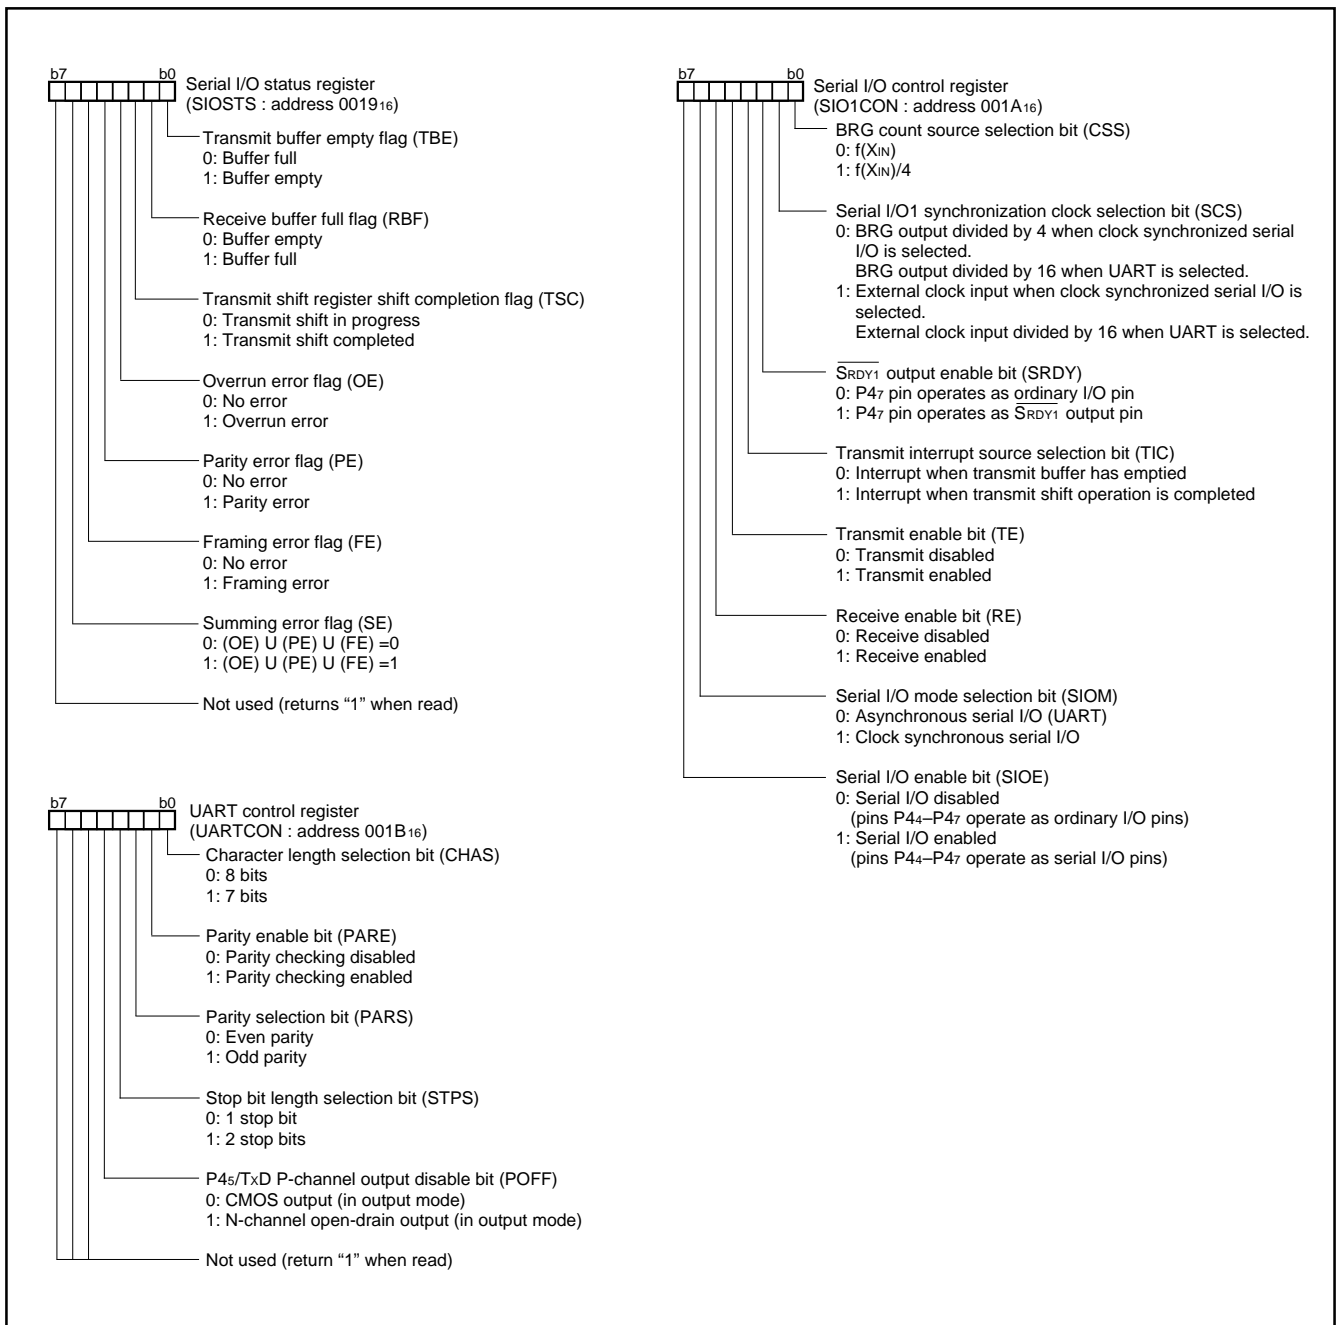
b7 b0 Serial I/O status register (SIOSTS : address $0019_{16}$)

Transmit buffer empty flag (TBE)
0: Buffer full
1: Buffer empty

Receive buffer full flag (RBF)
0: Buffer empty
1: Buffer full

Transmit shift register shift completion flag (TSC)
0: Transmit shift in progress
1: Transmit shift completed

Overrun error flag (OE)
0: No error
1: Overrun error

Parity error flag (PE)
0: No error
1: Parity error

Framing error flag (FE)
0: No error
1: Framing error

Summing error flag (SE)
0: (OE) U (PE) U (FE) =0
1: (OE) U (PE) U (FE) =1

Not used (returns "1" when read)

b7 b0 UART control register (UARTCON : address $001B_{16}$)

Character length selection bit (CHAS)
0: 8 bits
1: 7 bits

Parity enable bit (PARE)
0: Parity checking disabled
1: Parity checking enabled

Parity selection bit (PARS)
0: Even parity
1: Odd parity

Stop bit length selection bit (STPS)
0: 1 stop bit
1: 2 stop bits

$P4_5$/$T_XD$ P-channel output disable bit (POFF)
0: CMOS output (in output mode)
1: N-channel open-drain output (in output mode)

Not used (return "1" when read)

b7 b0 Serial I/O control register (SIO1CON : address $001A_{16}$)

BRG count source selection bit (CSS)
0: $f(X_{IN})$
1: $f(X_{IN})/4$

Serial I/O1 synchronization clock selection bit (SCS)
0: BRG output divided by 4 when clock synchronized serial I/O is selected.
BRG output divided by 16 when UART is selected.
1: External clock input when clock synchronized serial I/O is selected.
External clock input divided by 16 when UART is selected.

$\overline{S_{RDY1}}$ output enable bit (SRDY)
0: $P4_7$ pin operates as ordinary I/O pin
1: $P4_7$ pin operates as $\overline{S_{RDY1}}$ output pin

Transmit interrupt source selection bit (TIC)
0: Interrupt when transmit buffer has emptied
1: Interrupt when transmit shift operation is completed

Transmit enable bit (TE)
0: Transmit disabled
1: Transmit enabled

Receive enable bit (RE)
0: Receive disabled
1: Receive enabled

Serial I/O mode selection bit (SIOM)
0: Asynchronous serial I/O (UART)
1: Clock synchronous serial I/O

Serial I/O enable bit (SIOE)
0: Serial I/O disabled
(pins $P4_4$–$P4_7$ operate as ordinary I/O pins)
1: Serial I/O enabled
(pins $P4_4$–$P4_7$ operate as serial I/O pins)